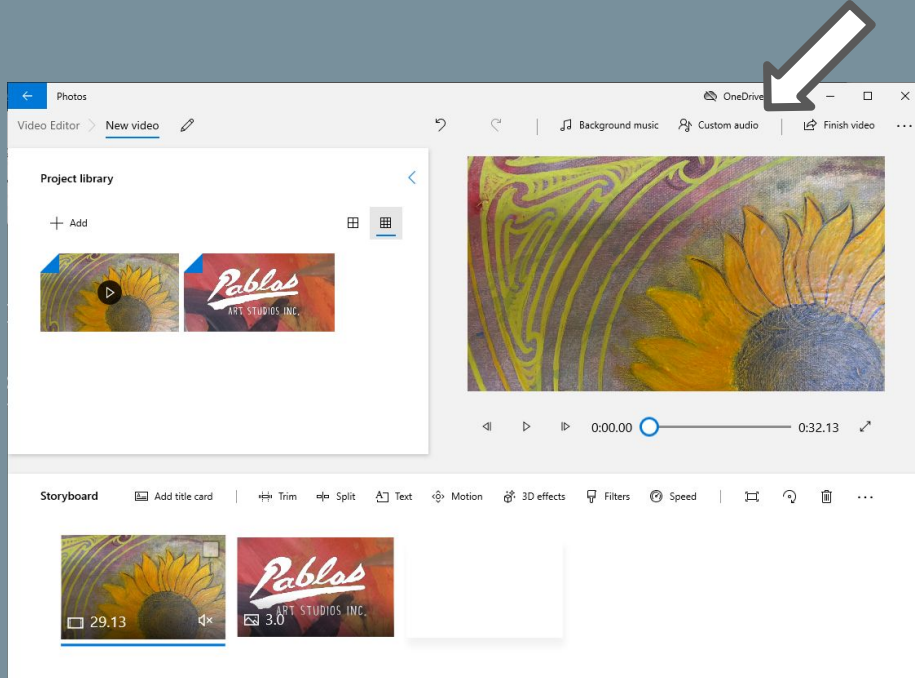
Photos

OneDrive

Video Editor New video

Background music Custom audio Finish video ...

Project library

Add

Pablos ART STUDIOS INC.

0:00.00 0:32.13

Storyboard Add title card Trim Split Text Motion 3D effects Filters Speed ...

29.13

Pablos ART STUDIOS INC.

3.0